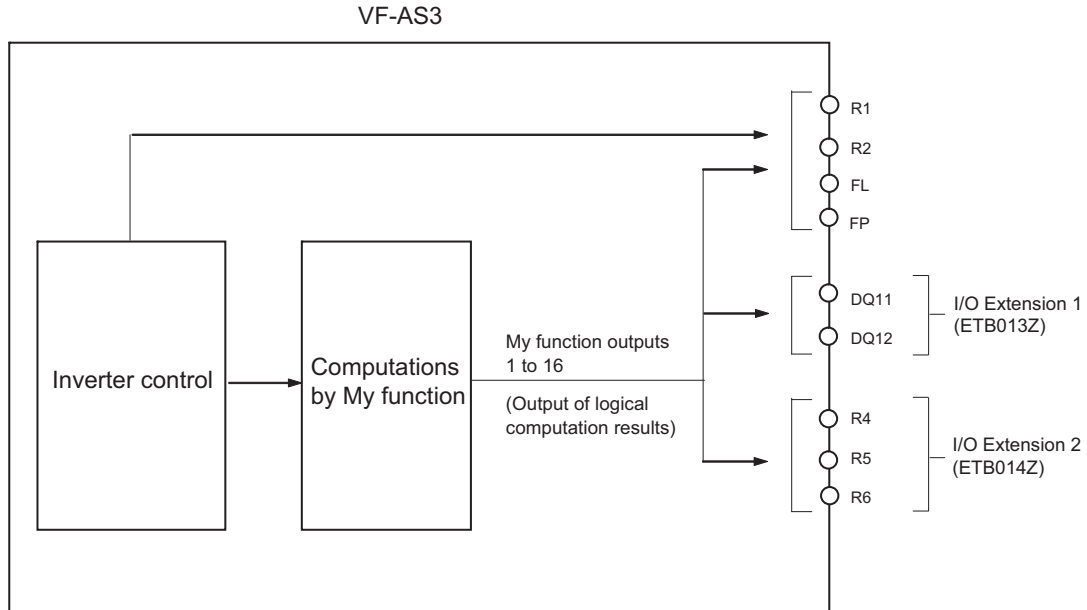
VF-AS3

Inverter control

Computations by My function

My function outputs 1 to 16

(Output of logical computation results)

R1

R2

FL

FP

DQ11

DQ12

I/O Extension 1 (ETB013Z)

R4

R5

R6

I/O Extension 2 (ETB014Z)